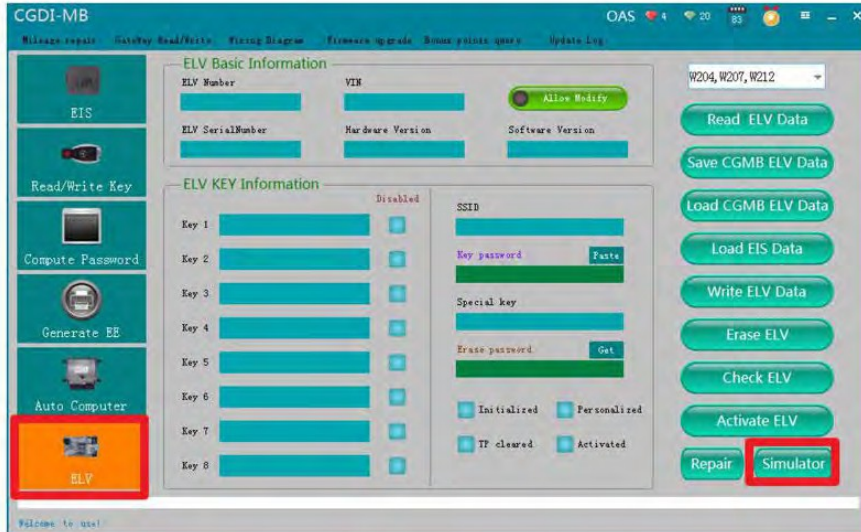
CGDI-MB

OAS 4 20 83

Mileage repair GateWay Read/Write Wiring Diagram Firmware upgrade Bonus points query Update Log

EIS

Read/Write Key

Compute Password

Generate BE

Auto Computer

ELV

ELV Basic Information

ELV Number

VIN

Allow Modify

ELV SerialNumber

Hardware Version

Software Version

ELV KEY Information

Disabled

Key 1

Key 2

Key 3

Key 4

Key 5

Key 6

Key 7

Key 8

SSID

Key password

Paste

Special key

Erase password

Get

Initialized

Personalized

TP cleared

Activated

W204,W207,W212

Read ELV Data

Save CGMB ELV Data

Load CGMB ELV Data

Load EIS Data

Write ELV Data

Erase ELV

Check ELV

Activate ELV

Repair

Simulator

Welcome to use!